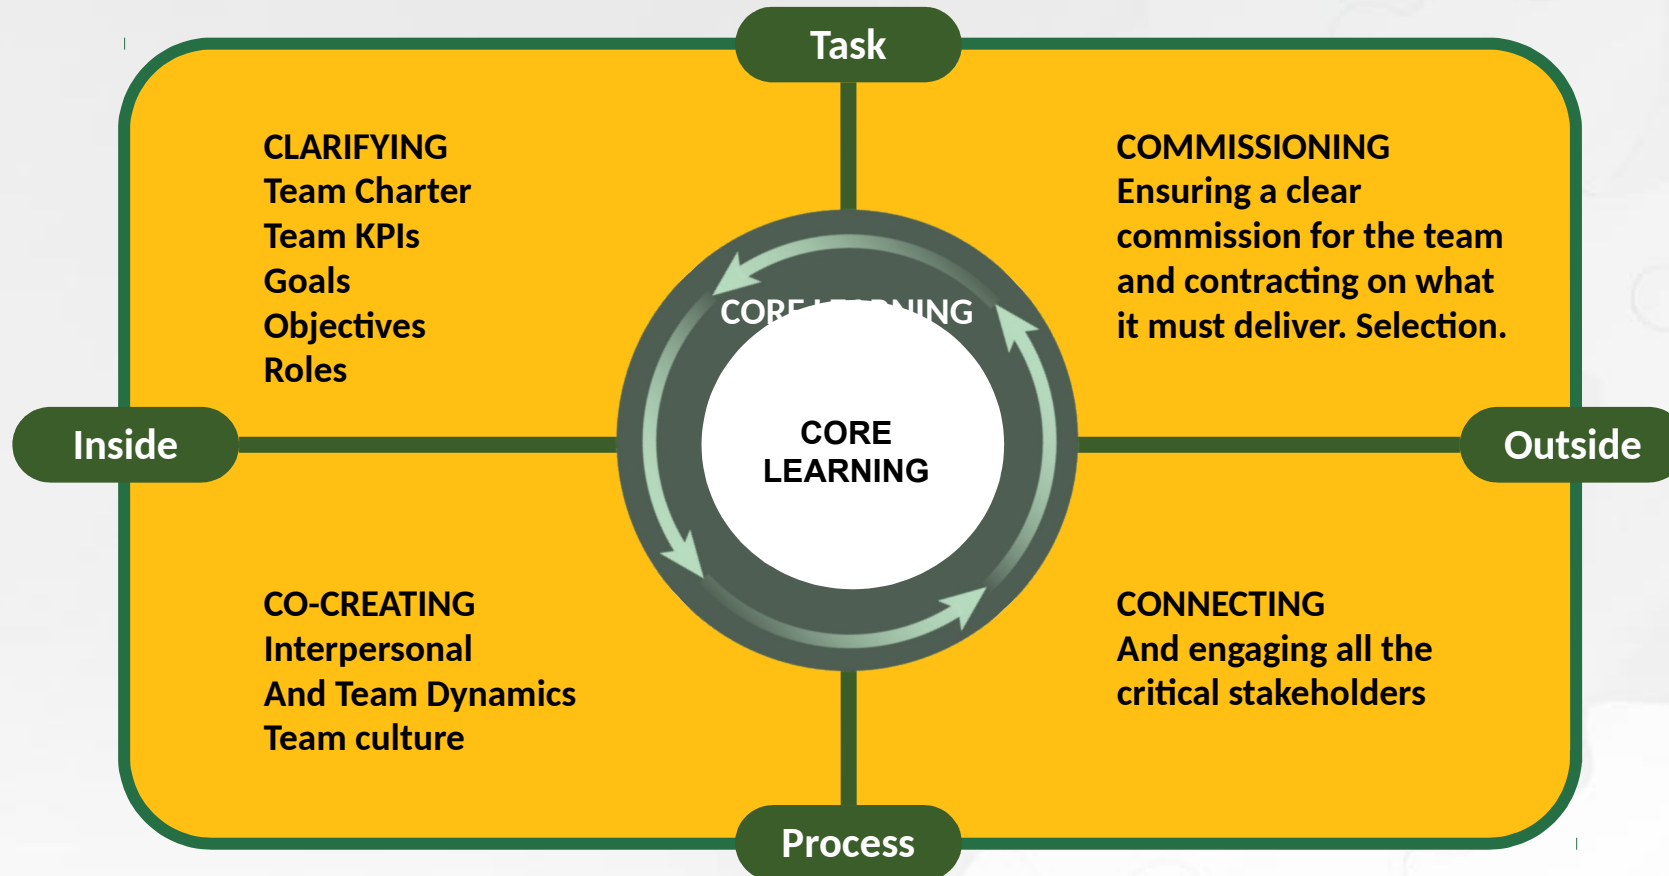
Task

CLARIFYING
Team Charter
Team KPIs
Goals
Objectives
Roles

COMMISSIONING
Ensuring a clear commission for the team and contracting on what it must deliver. Selection.

CORE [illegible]NING

Inside

CORE LEARNING

Outside

CO-CREATING
Interpersonal
And Team Dynamics
Team culture

CONNECTING
And engaging all the critical stakeholders

Process